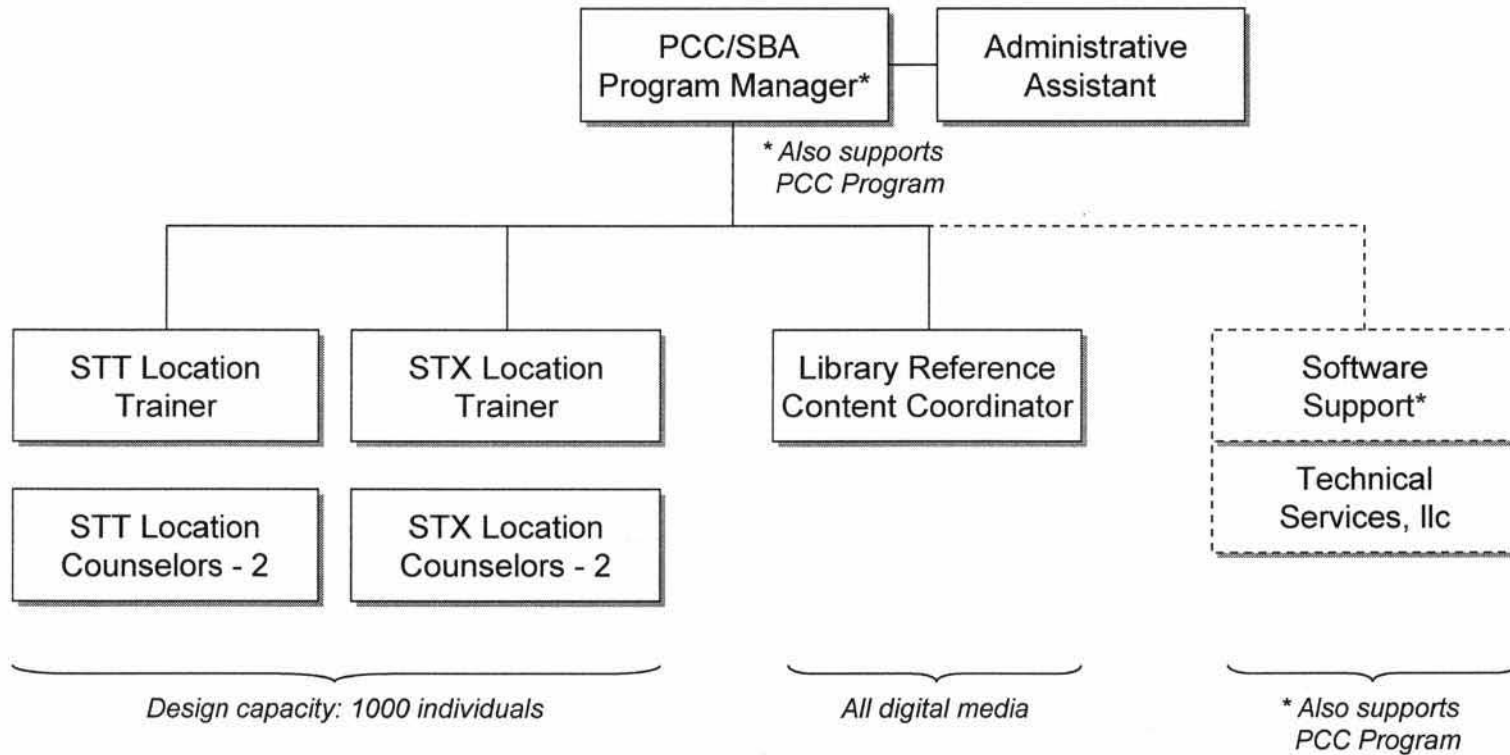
PCC/SBA Program Manager*

Administrative Assistant

* Also supports PCC Program

STT Location Trainer

STX Location Trainer

Library Reference Content Coordinator

Software Support*

Technical Services, llc

STT Location Counselors - 2

STX Location Counselors - 2

Design capacity: 1000 individuals

All digital media

* Also supports PCC Program